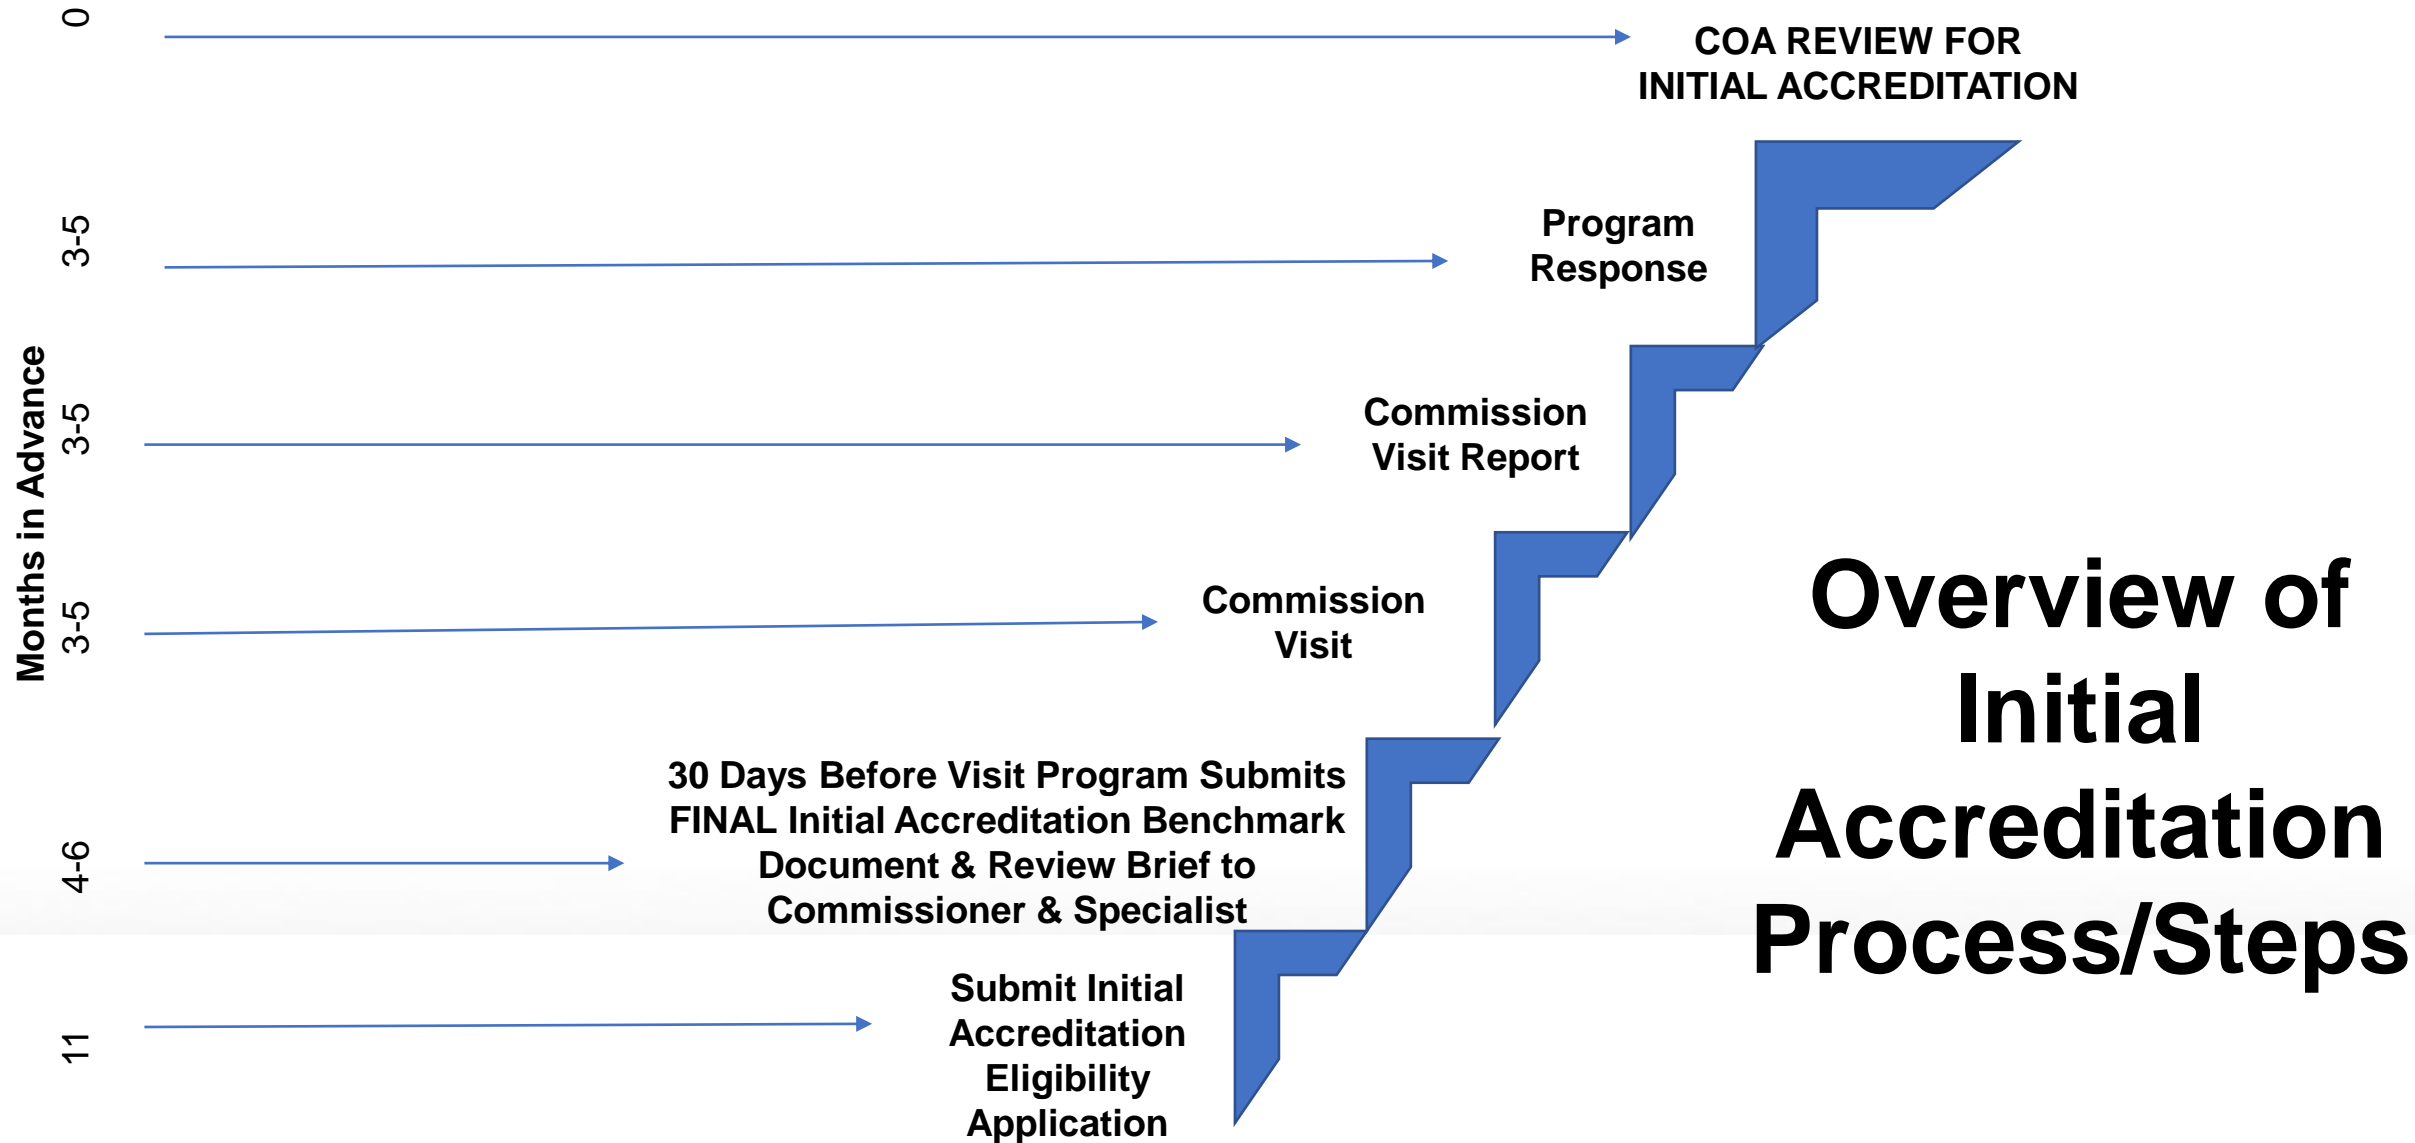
Overview of Initial Accreditation Process/Steps

Months in Advance

0

COA REVIEW FOR INITIAL ACCREDITATION

3-5

Program Response

3-5

Commission Visit Report

3-5

Commission Visit

4-6

30 Days Before Visit Program Submits FINAL Initial Accreditation Benchmark Document & Review Brief to Commissioner & Specialist

11

Submit Initial Accreditation Eligibility Application